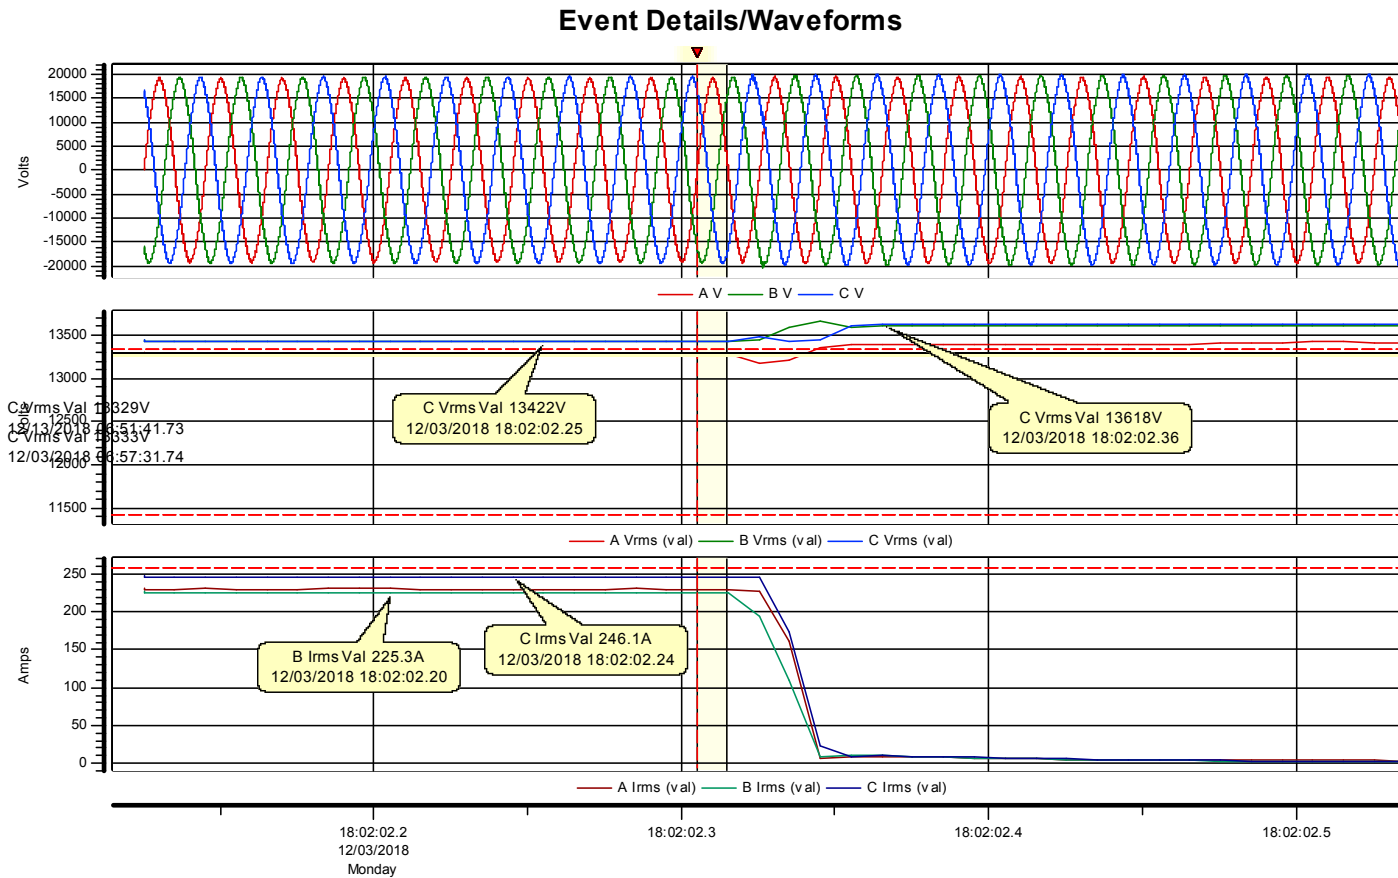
Event Details/Waveforms

20000
15000
10000
5000
0
-5000
-10000
-15000
-20000
Volts

A V   B V   C V

13500
13000
12500
12000
11500
Volts

C Vrms Val 13329V
12/13/2018 06:51:41.73
C Vrms Val 13333V
12/03/2018 06:57:31.74

C Vrms Val 13422V
12/03/2018 18:02:02.25

C Vrms Val 13618V
12/03/2018 18:02:02.36

A Vrms (val)   B Vrms (val)   C Vrms (val)

250
200
150
100
50
0
Amps

B Irms Val 225.3A
12/03/2018 18:02:02.20

C Irms Val 246.1A
12/03/2018 18:02:02.24

A Irms (val)   B Irms (val)   C Irms (val)

18:02:02.2
12/03/2018
Monday
18:02:02.3
18:02:02.4
18:02:02.5